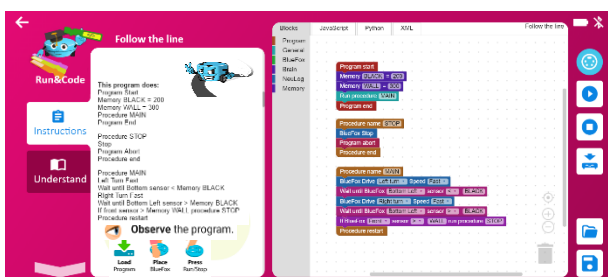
Run&Code

Instructions

Understand

Follow the line

This program does:
Program Start
Memory BLACK = 200
Memory WALL = 300
Procedure MAIN
Program End

Procedure STOP
Stop
Program Abort
Procedure end

Procedure MAIN
Left Turn Fast
Wait until Bottom sensor < Memory BLACK
Right Turn Fast
Wait until Bottom sensor > Memory BLACK
If front sensor > Memory WALL procedure STOP
Procedure restart

Observe the program.

Load Program

Place BlueFox

Press Run/Stop

Blocks

JavaScript

Python

XML

Follow the line

Program

General

BlueFox

Brain

NeuLog

Memory

Program start

Memory BLACK = 200

Memory WALL = 300

Run procedure MAIN

Program end

Procedure name STOP

BlueFox Stop

Program abort

Procedure end

Procedure name MAIN

BlueFox Drive Left turn Speed Fast

Wait until BlueFox Bottom left sensor < BLACK

BlueFox Drive Right turn Speed Fast

Wait until BlueFox Bottom left sensor > BLACK

If Front ce sensor > WALL run procedure STOP

Procedure restart